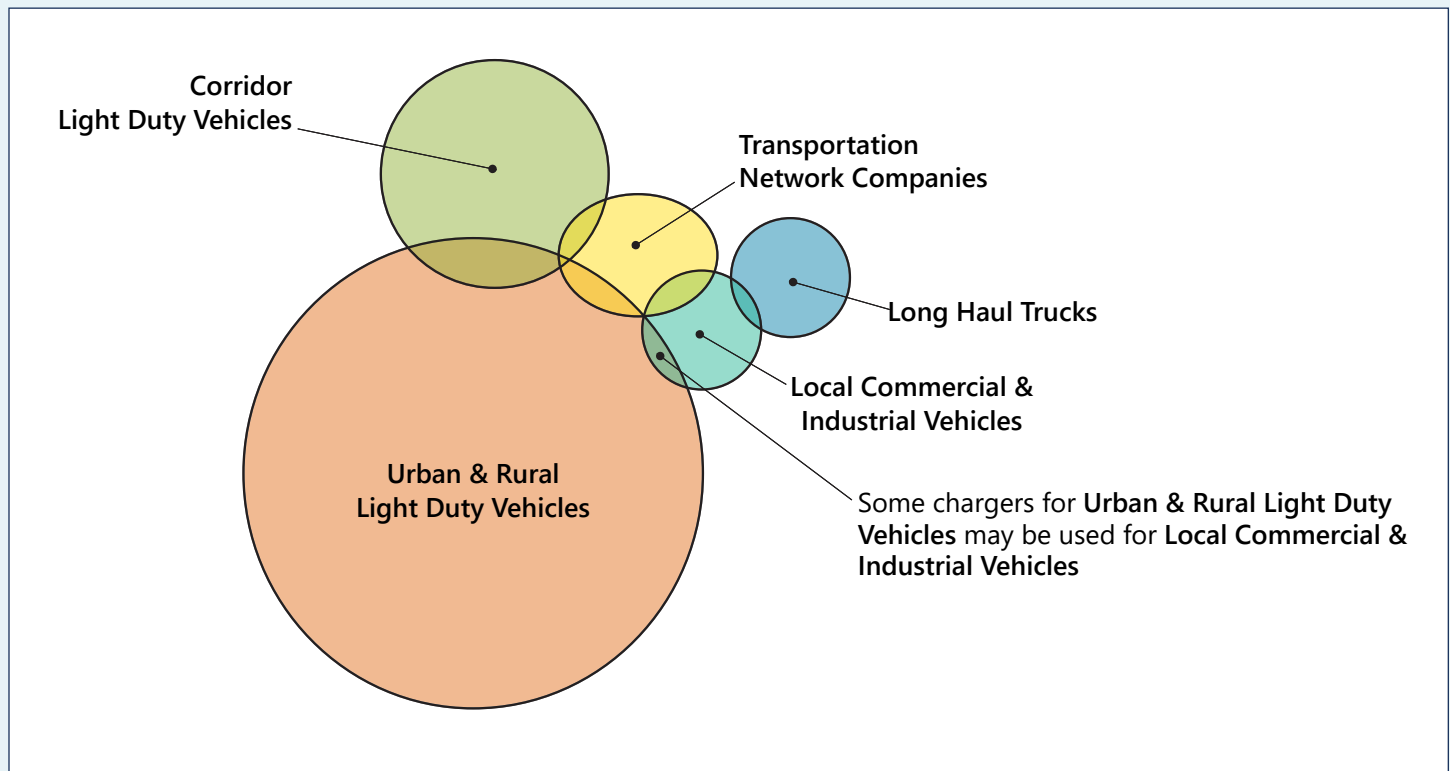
Corridor
Light Duty Vehicles

Transportation
Network Companies

Long Haul Trucks

Local Commercial &
Industrial Vehicles

Urban & Rural
Light Duty Vehicles

Some chargers for Urban & Rural Light Duty Vehicles may be used for Local Commercial & Industrial Vehicles